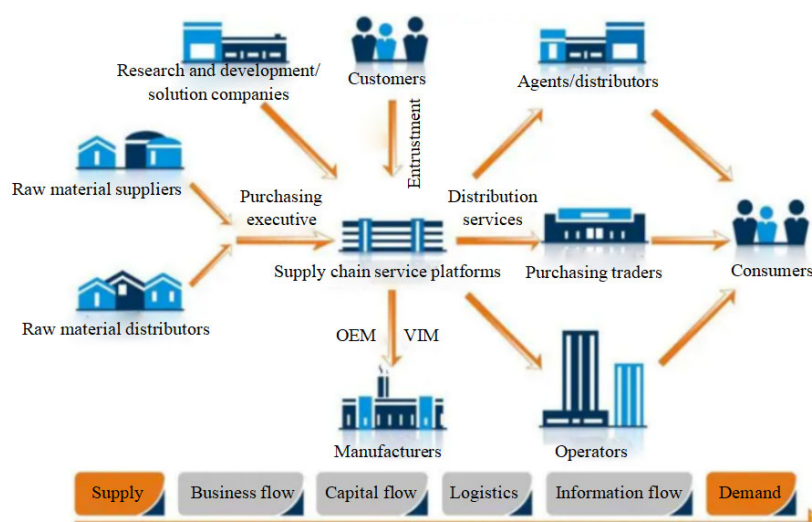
Research and development/ solution companies

Customers

Agents/distributors

Entrustment

Raw material suppliers

Purchasing executive

Distribution services

Supply chain service platforms

Purchasing traders

Consumers

Raw material distributors

OEM

VIM

Manufacturers

Operators

Supply

Business flow

Capital flow

Logistics

Information flow

Demand